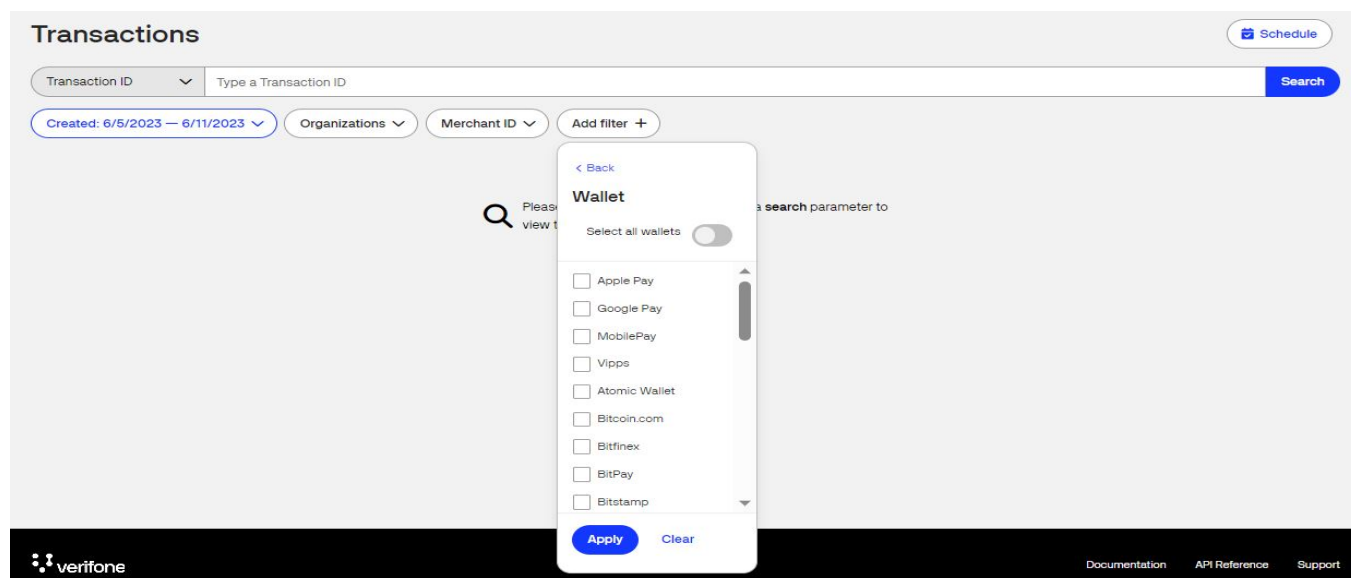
Transactions

Schedule

Transaction ID

Type a Transaction ID

Search

Created: 6/5/2023 — 6/11/2023

Organizations

Merchant ID

Add filter +

< Back

Wallet

Select all wallets

Apple Pay

Google Pay

MobilePay

Vipps

Atomic Wallet

Bitcoin.com

Bitfinex

BitPay

Bitstamp

Apply

Clear

Pleas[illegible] a search parameter to view t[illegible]

verifone

Documentation

API Reference

Support